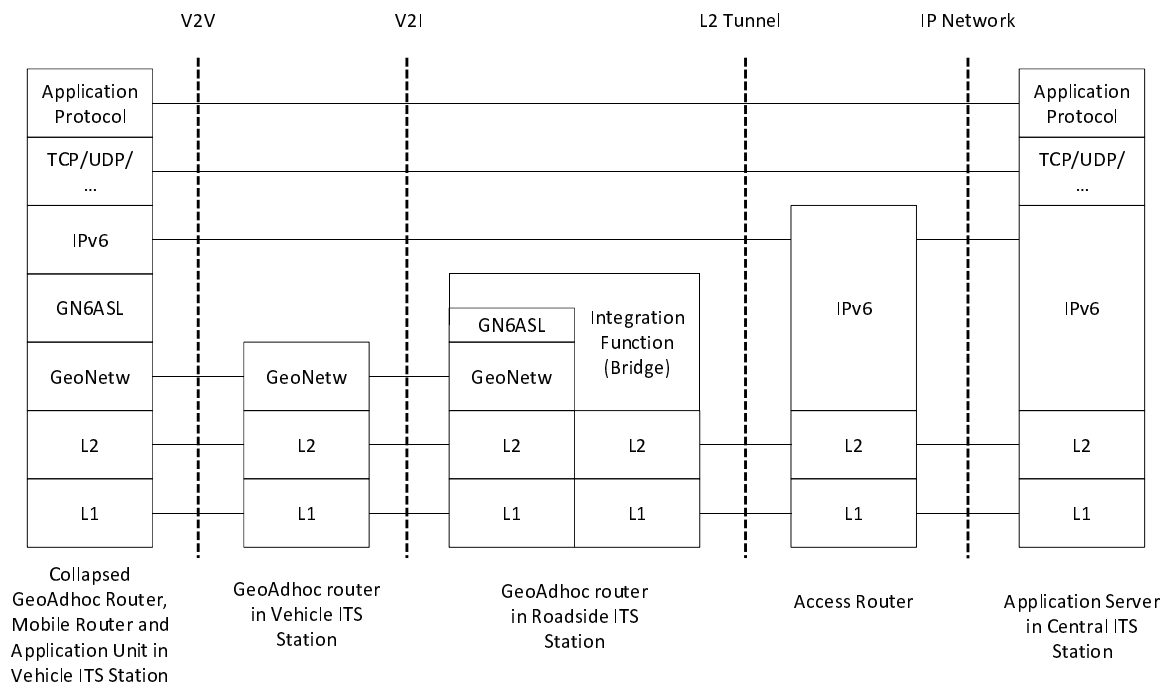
V2V

V2I

L2 Tunnel

IP Network

Application Protocol

TCP/UDP/ ...

IPv6

GN6ASL

GeoNetw

L2

L1

Collapsed GeoAdhoc Router, Mobile Router and Application Unit in Vehicle ITS Station

GeoNetw

L2

L1

GeoAdhoc router in Vehicle ITS Station

GN6ASL

GeoNetw

Integration Function (Bridge)

L2

L2

L1

L1

GeoAdhoc router in Roadside ITS Station

IPv6

L2

L1

Access Router

Application Protocol

TCP/UDP/ ...

IPv6

L2

L1

Application Server in Central ITS Station